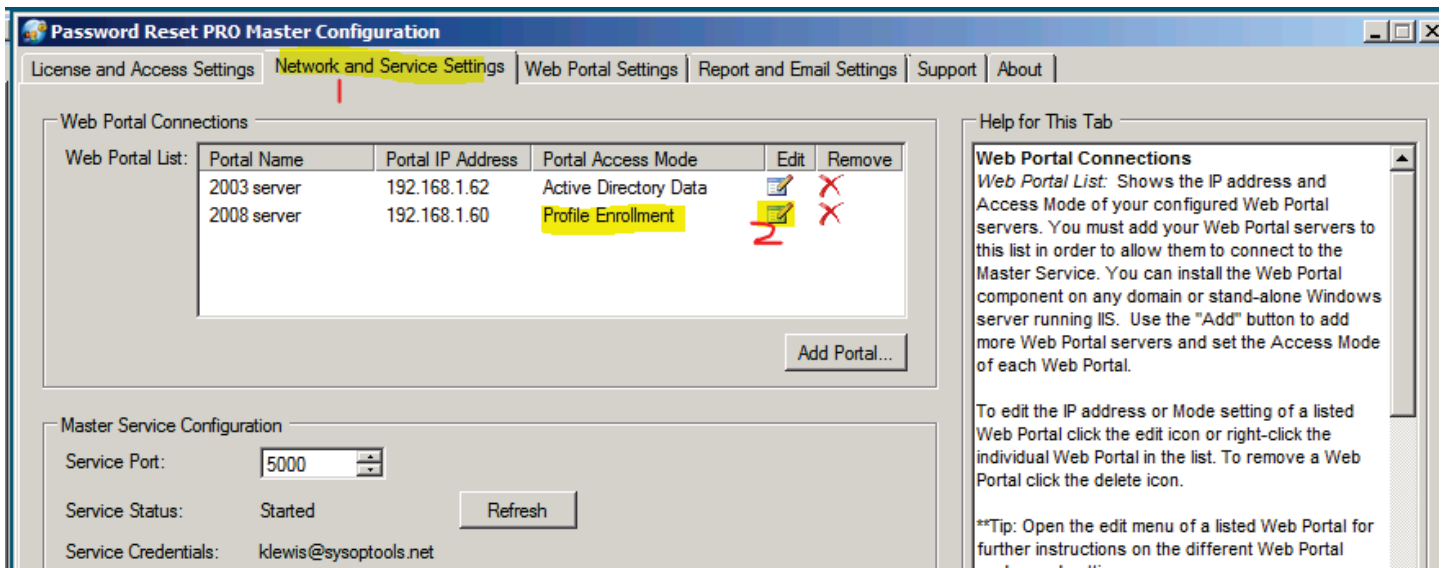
Password Reset PRO Master Configuration

License and Access Settings | Network and Service Settings | Web Portal Settings | Report and Email Settings | Support | About

1

Web Portal Connections

Web Portal List:

| Portal Name | Portal IP Address | Portal Access Mode | Edit | Remove |
|---|---|---|---|---|
| 2003 server | 192.168.1.62 | Active Directory Data | | |
| 2008 server | 192.168.1.60 | Profile Enrollment | | |

2

Add Portal...

Master Service Configuration

Service Port: 5000

Service Status: Started

Refresh

Service Credentials: klewis@sysoptools.net

Help for This Tab

Web Portal Connections
Web Portal List: Shows the IP address and Access Mode of your configured Web Portal servers. You must add your Web Portal servers to this list in order to allow them to connect to the Master Service. You can install the Web Portal component on any domain or stand-alone Windows server running IIS. Use the "Add" button to add more Web Portal servers and set the Access Mode of each Web Portal.

To edit the IP address or Mode setting of a listed Web Portal click the edit icon or right-click the individual Web Portal in the list. To remove a Web Portal click the delete icon.

**Tip: Open the edit menu of a listed Web Portal for further instructions on the different Web Portal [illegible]